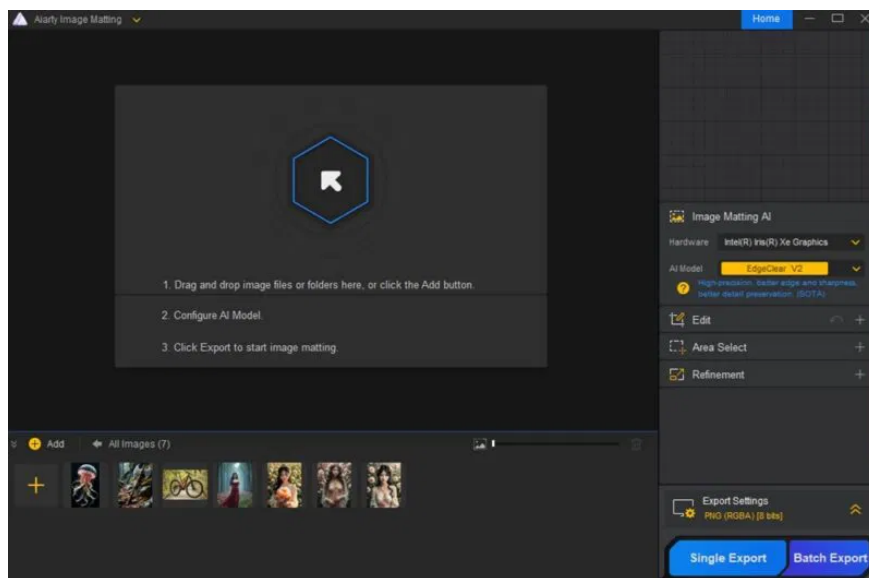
Aiarty Image Matting

Home

1. Drag and drop image files or folders here, or click the Add button.

2. Configure AI Model.

3. Click Export to start image matting.

Image Matting AI

Hardware Intel(R) Iris(R) Xe Graphics

AI Model EdgeClear V2

High-precision, better edge and sharpness, better detail preservation. (SOTA)

Edit

Area Select

Refinement

Add

All Images (7)

Export Settings

PNG (RGBA) [8 bits]

Single Export

Batch Export